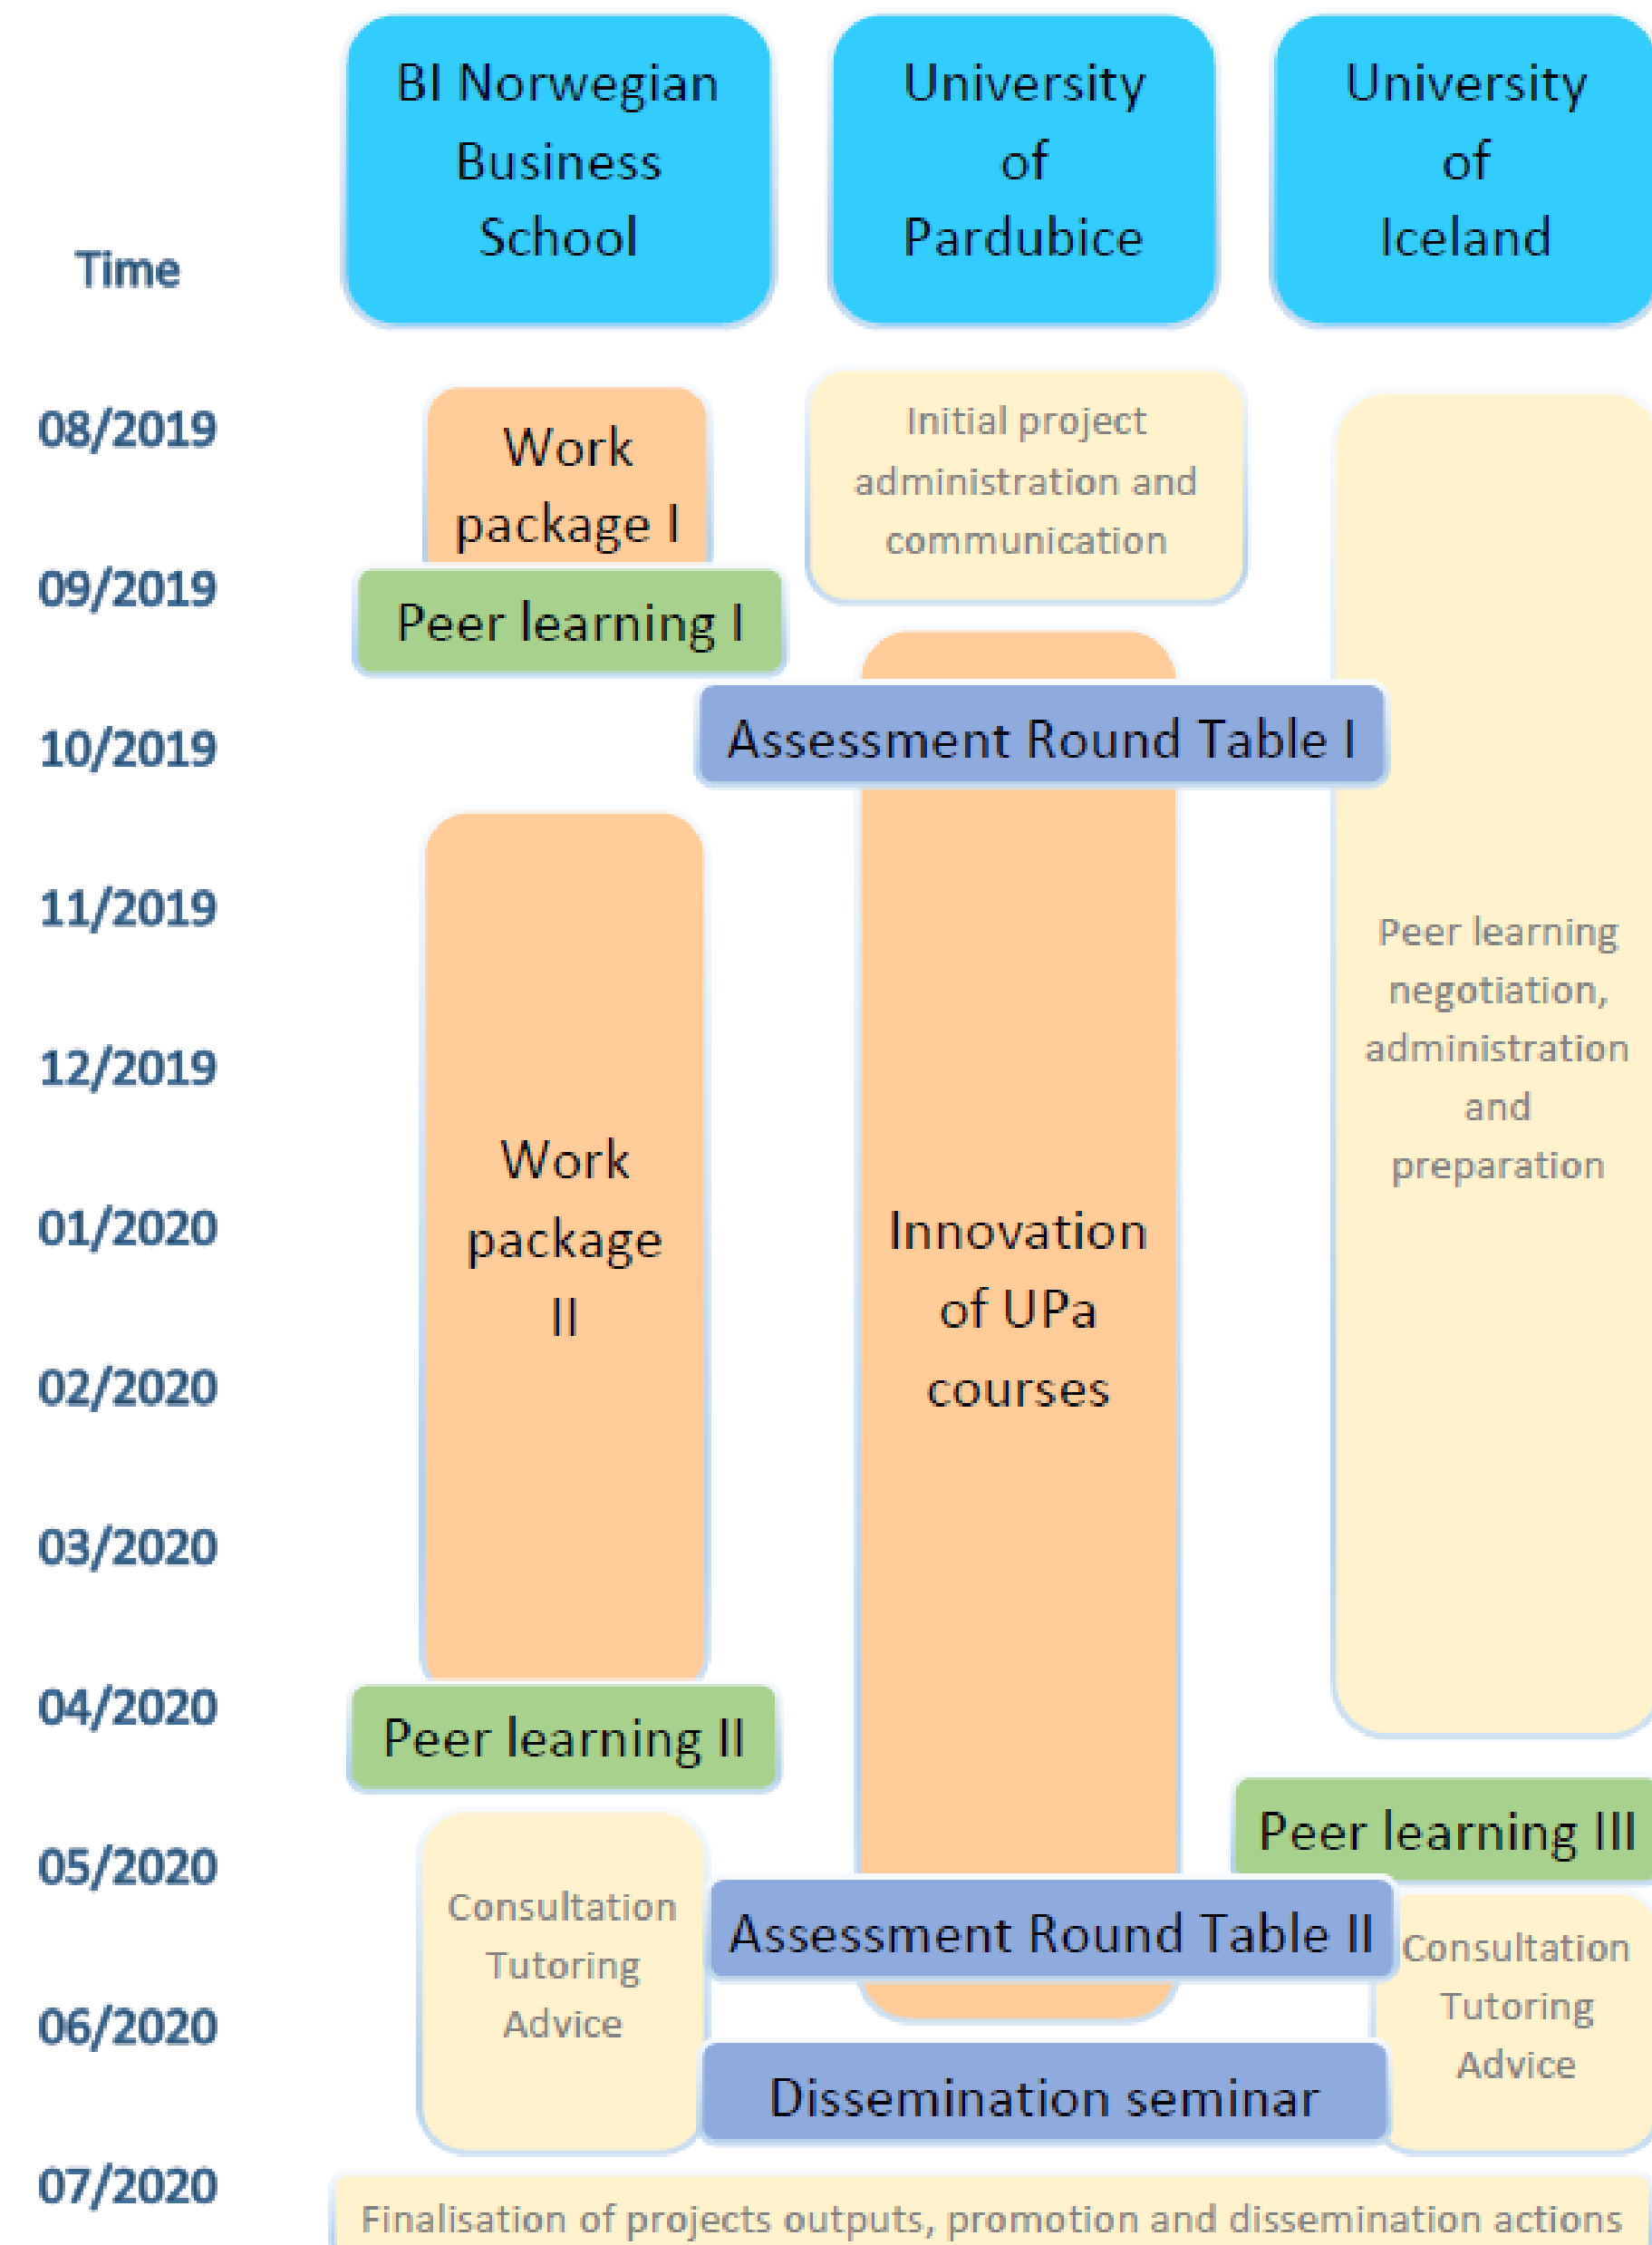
Time

BI Norwegian Business School

University of Pardubice

University of Iceland

08/2019

Work package I

Initial project administration and communication

09/2019

Peer learning I

10/2019

Assessment Round Table I

11/2019

Peer learning negotiation, administration and preparation

12/2019

01/2020

Work package II

Innovation of UPa courses

02/2020

03/2020

04/2020

Peer learning II

05/2020

Peer learning III

Consultation Tutoring Advice

Assessment Round Table II

Consultation Tutoring Advice

06/2020

Dissemination seminar

07/2020

Finalisation of projects outputs, promotion and dissemination actions